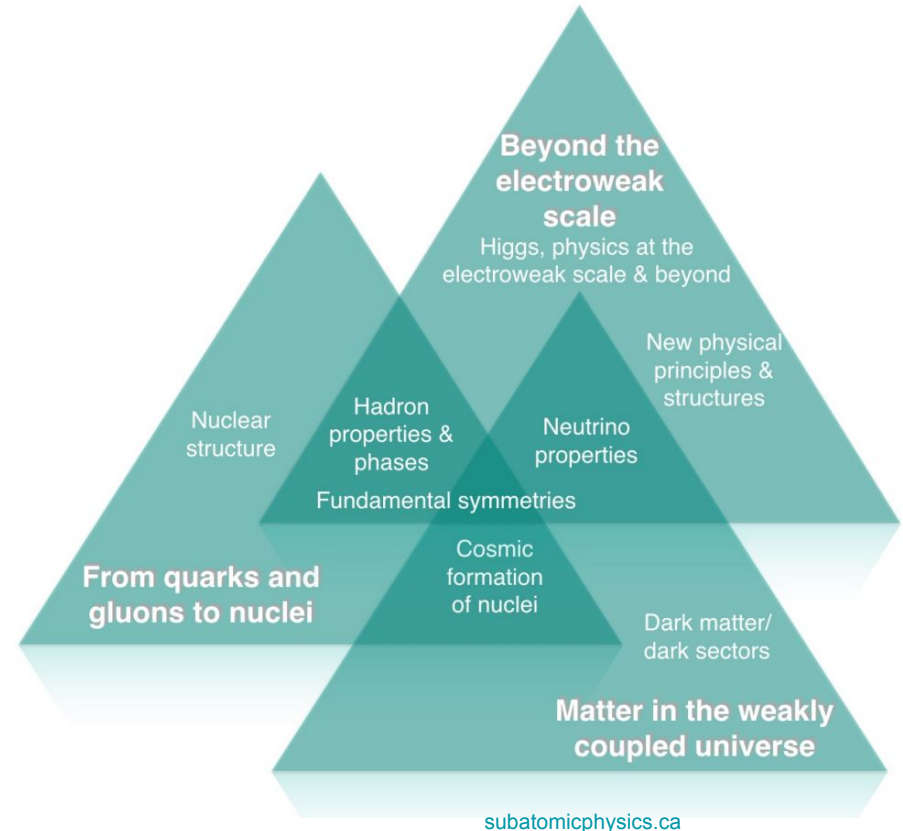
Beyond the electroweak scale
Higgs, physics at the electroweak scale & beyond

New physical principles & structures

Nuclear structure

Hadron properties & phases

Neutrino properties

Fundamental symmetries

Cosmic formation of nuclei

From quarks and gluons to nuclei

Dark matter/ dark sectors

Matter in the weakly coupled universe

subatomicphysics.ca